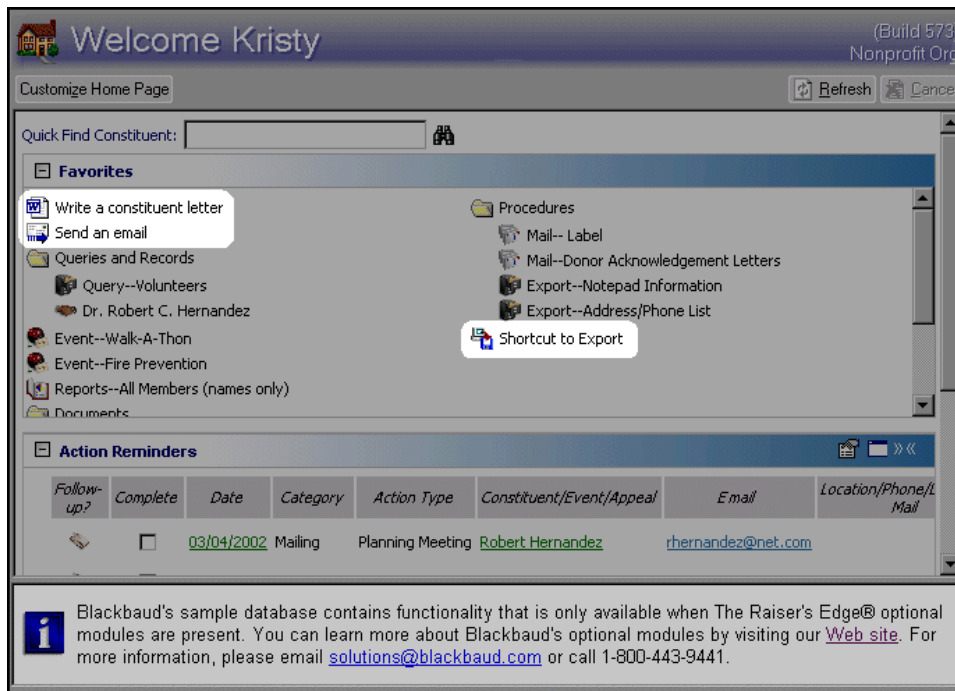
Welcome Kristy

(Build 573
Nonprofit Org

Customize Home Page

Refresh Cance

Quick Find Constituent:

Favorites

Write a constituent letter
Send an email
Queries and Records
Query--Volunteers
Dr. Robert C. Hernandez
Event--Walk-A-Thon
Event--Fire Prevention
Reports--All Members (names only)
Documents

Procedures
Mail-- Label
Mail--Donor Acknowledgement Letters
Export--Notepad Information
Export--Address/Phone List
Shortcut to Export

Action Reminders

| Follow-up? | Complete | Date | Category | Action Type | Constituent/Event/Appeal | Email | Location/Phone/Mail |
|---|---|---|---|---|---|---|---|
| | | 03/04/2002 | Mailing | Planning Meeting | Robert Hernandez | rhernandez@net.com | |

Blackbaud's sample database contains functionality that is only available when The Raiser's Edge® optional modules are present. You can learn more about Blackbaud's optional modules by visiting our Web site. For more information, please email solutions@blackbaud.com or call 1-800-443-9441.